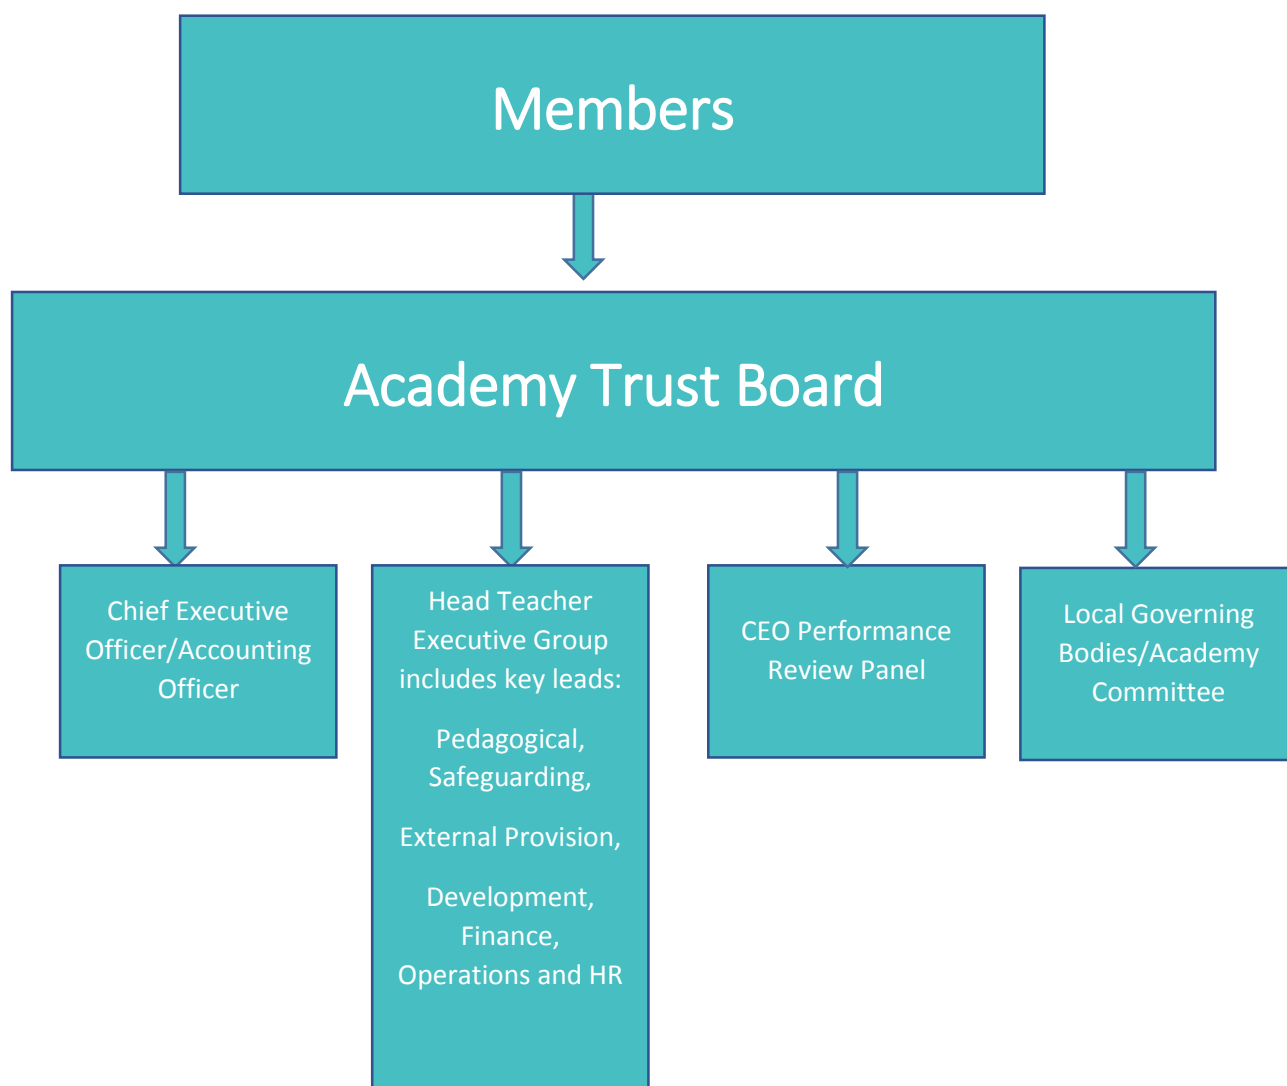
Members

Academy Trust Board

Chief Executive Officer/Accounting Officer

Head Teacher Executive Group includes key leads:

Pedagogical, Safeguarding,

External Provision,

Development, Finance, Operations and HR

CEO Performance Review Panel

Local Governing Bodies/Academy Committee